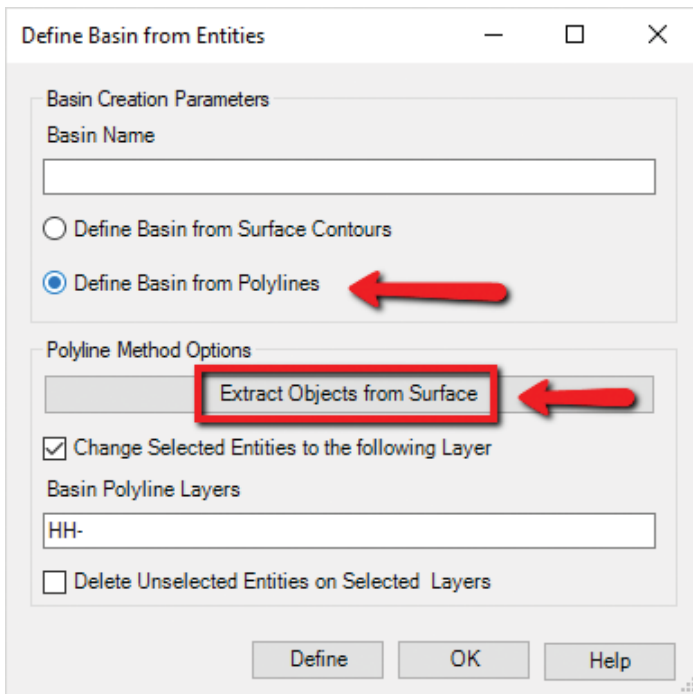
Define Basin from Entities

Basin Creation Parameters

Basin Name

Define Basin from Surface Contours

Define Basin from Polylines

Polyline Method Options

Extract Objects from Surface

Change Selected Entities to the following Layer

Basin Polyline Layers

HH-

Delete Unselected Entities on Selected Layers

Define

OK

Help